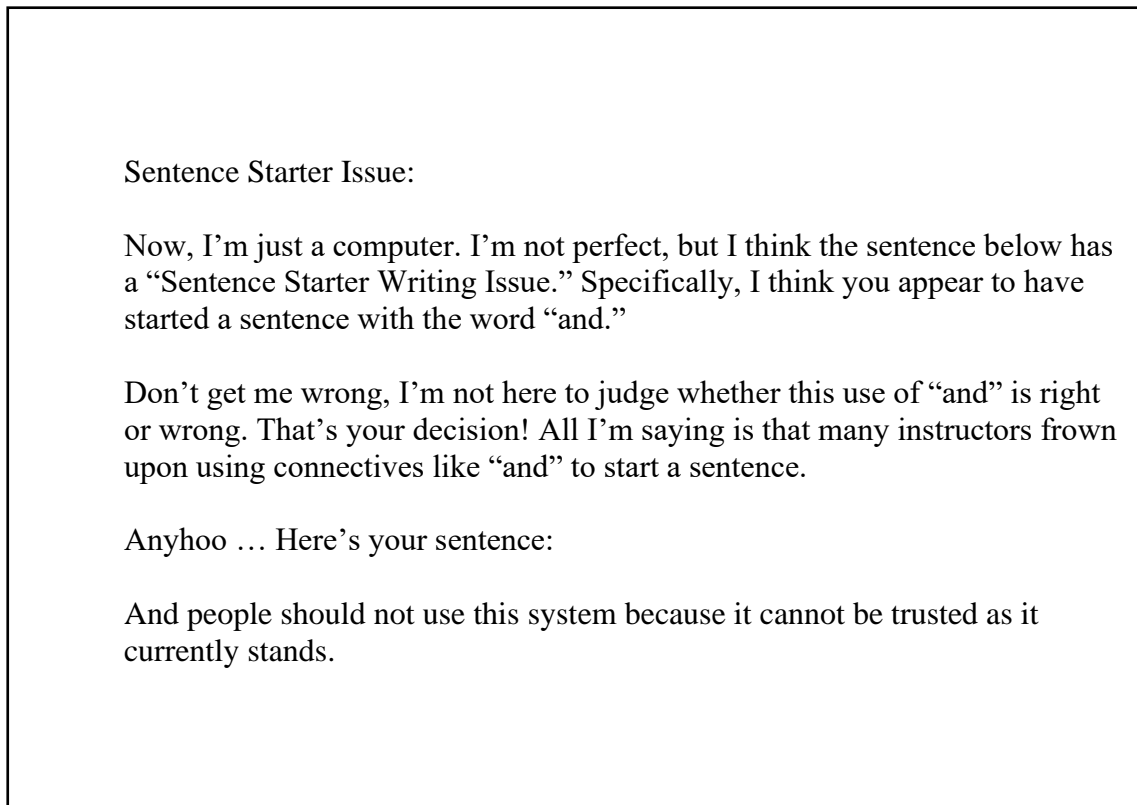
Sentence Starter Issue:

Now, I’m just a computer. I’m not perfect, but I think the sentence below has a “Sentence Starter Writing Issue.” Specifically, I think you appear to have started a sentence with the word “and.”

Don’t get me wrong, I’m not here to judge whether this use of “and” is right or wrong. That’s your decision! All I’m saying is that many instructors frown upon using connectives like “and” to start a sentence.

Anyhoo … Here’s your sentence:

And people should not use this system because it cannot be trusted as it currently stands.